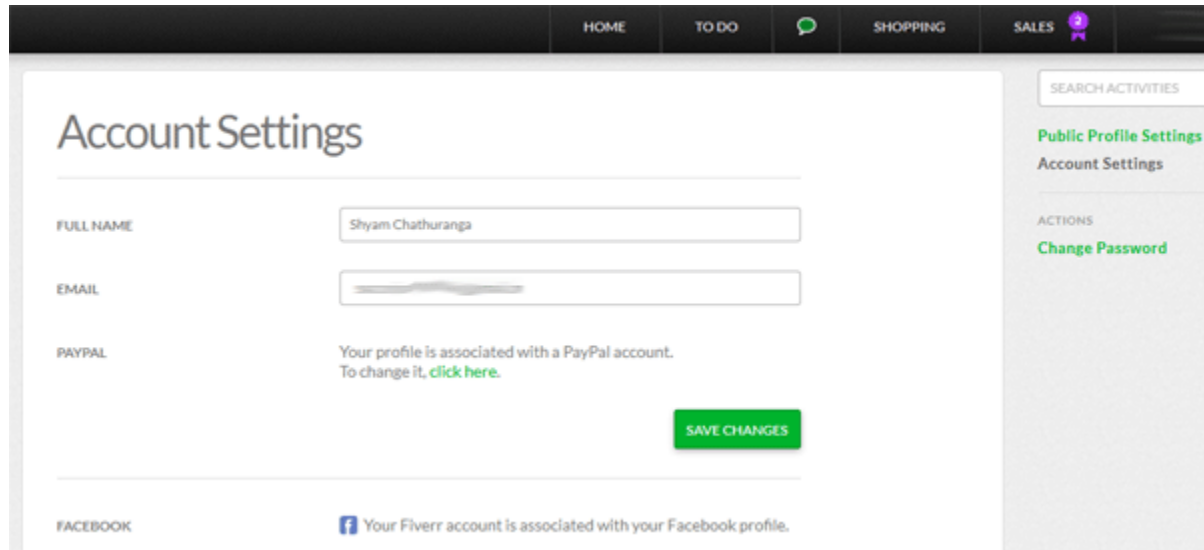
HOME TO DO SHOPPING SALES 2

SEARCH ACTIVITIES

Account Settings

FULL NAME Shyam Chathuranga

EMAIL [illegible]

PAYPAL Your profile is associated with a PayPal account.
To change it, click here.

SAVE CHANGES

FACEBOOK Your Fiverr account is associated with your Facebook profile.

Public Profile Settings
Account Settings

ACTIONS
Change Password